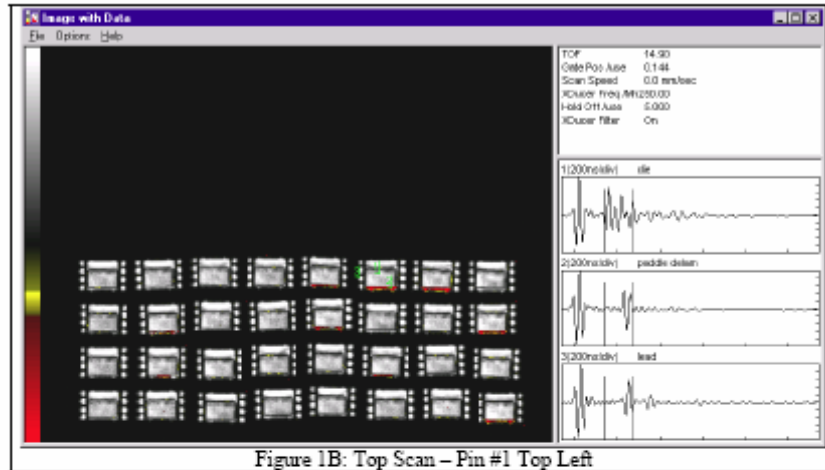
Image with Data

File Options Help

| | |
|---|---|
| TOF | 14.90 |
| Gate Pos /use | 0.144 |
| Scan Speed | 0.0 mm/sec |
| XDucer Freq./MHz | 50.00 |
| Hold Off /use | 0.000 |
| XDucer filter | On |

1(200ns/div) die

2(200ns/div) paddle delam

3(200ns/div) lead

Figure 1B: Top Scan – Pin #1 Top Left